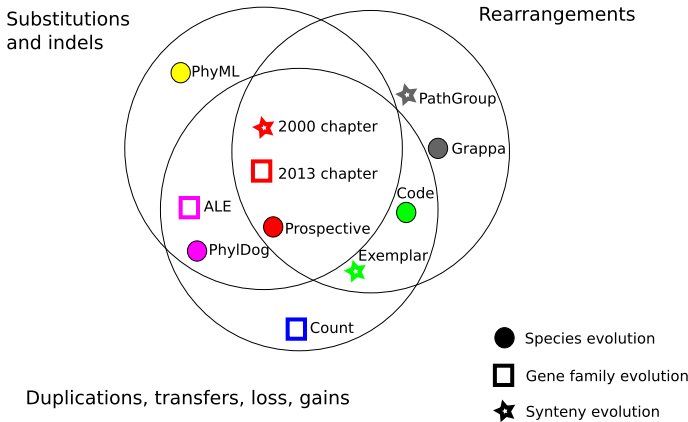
Substitutions and indels

Rearrangements

PhyML

PathGroup

2000 chapter

Grappa

2013 chapter

Code

ALE

Prospective

PhylDog

Exemplar

Count

Species evolution

Gene family evolution

Synteny evolution

Duplications, transfers, loss, gains